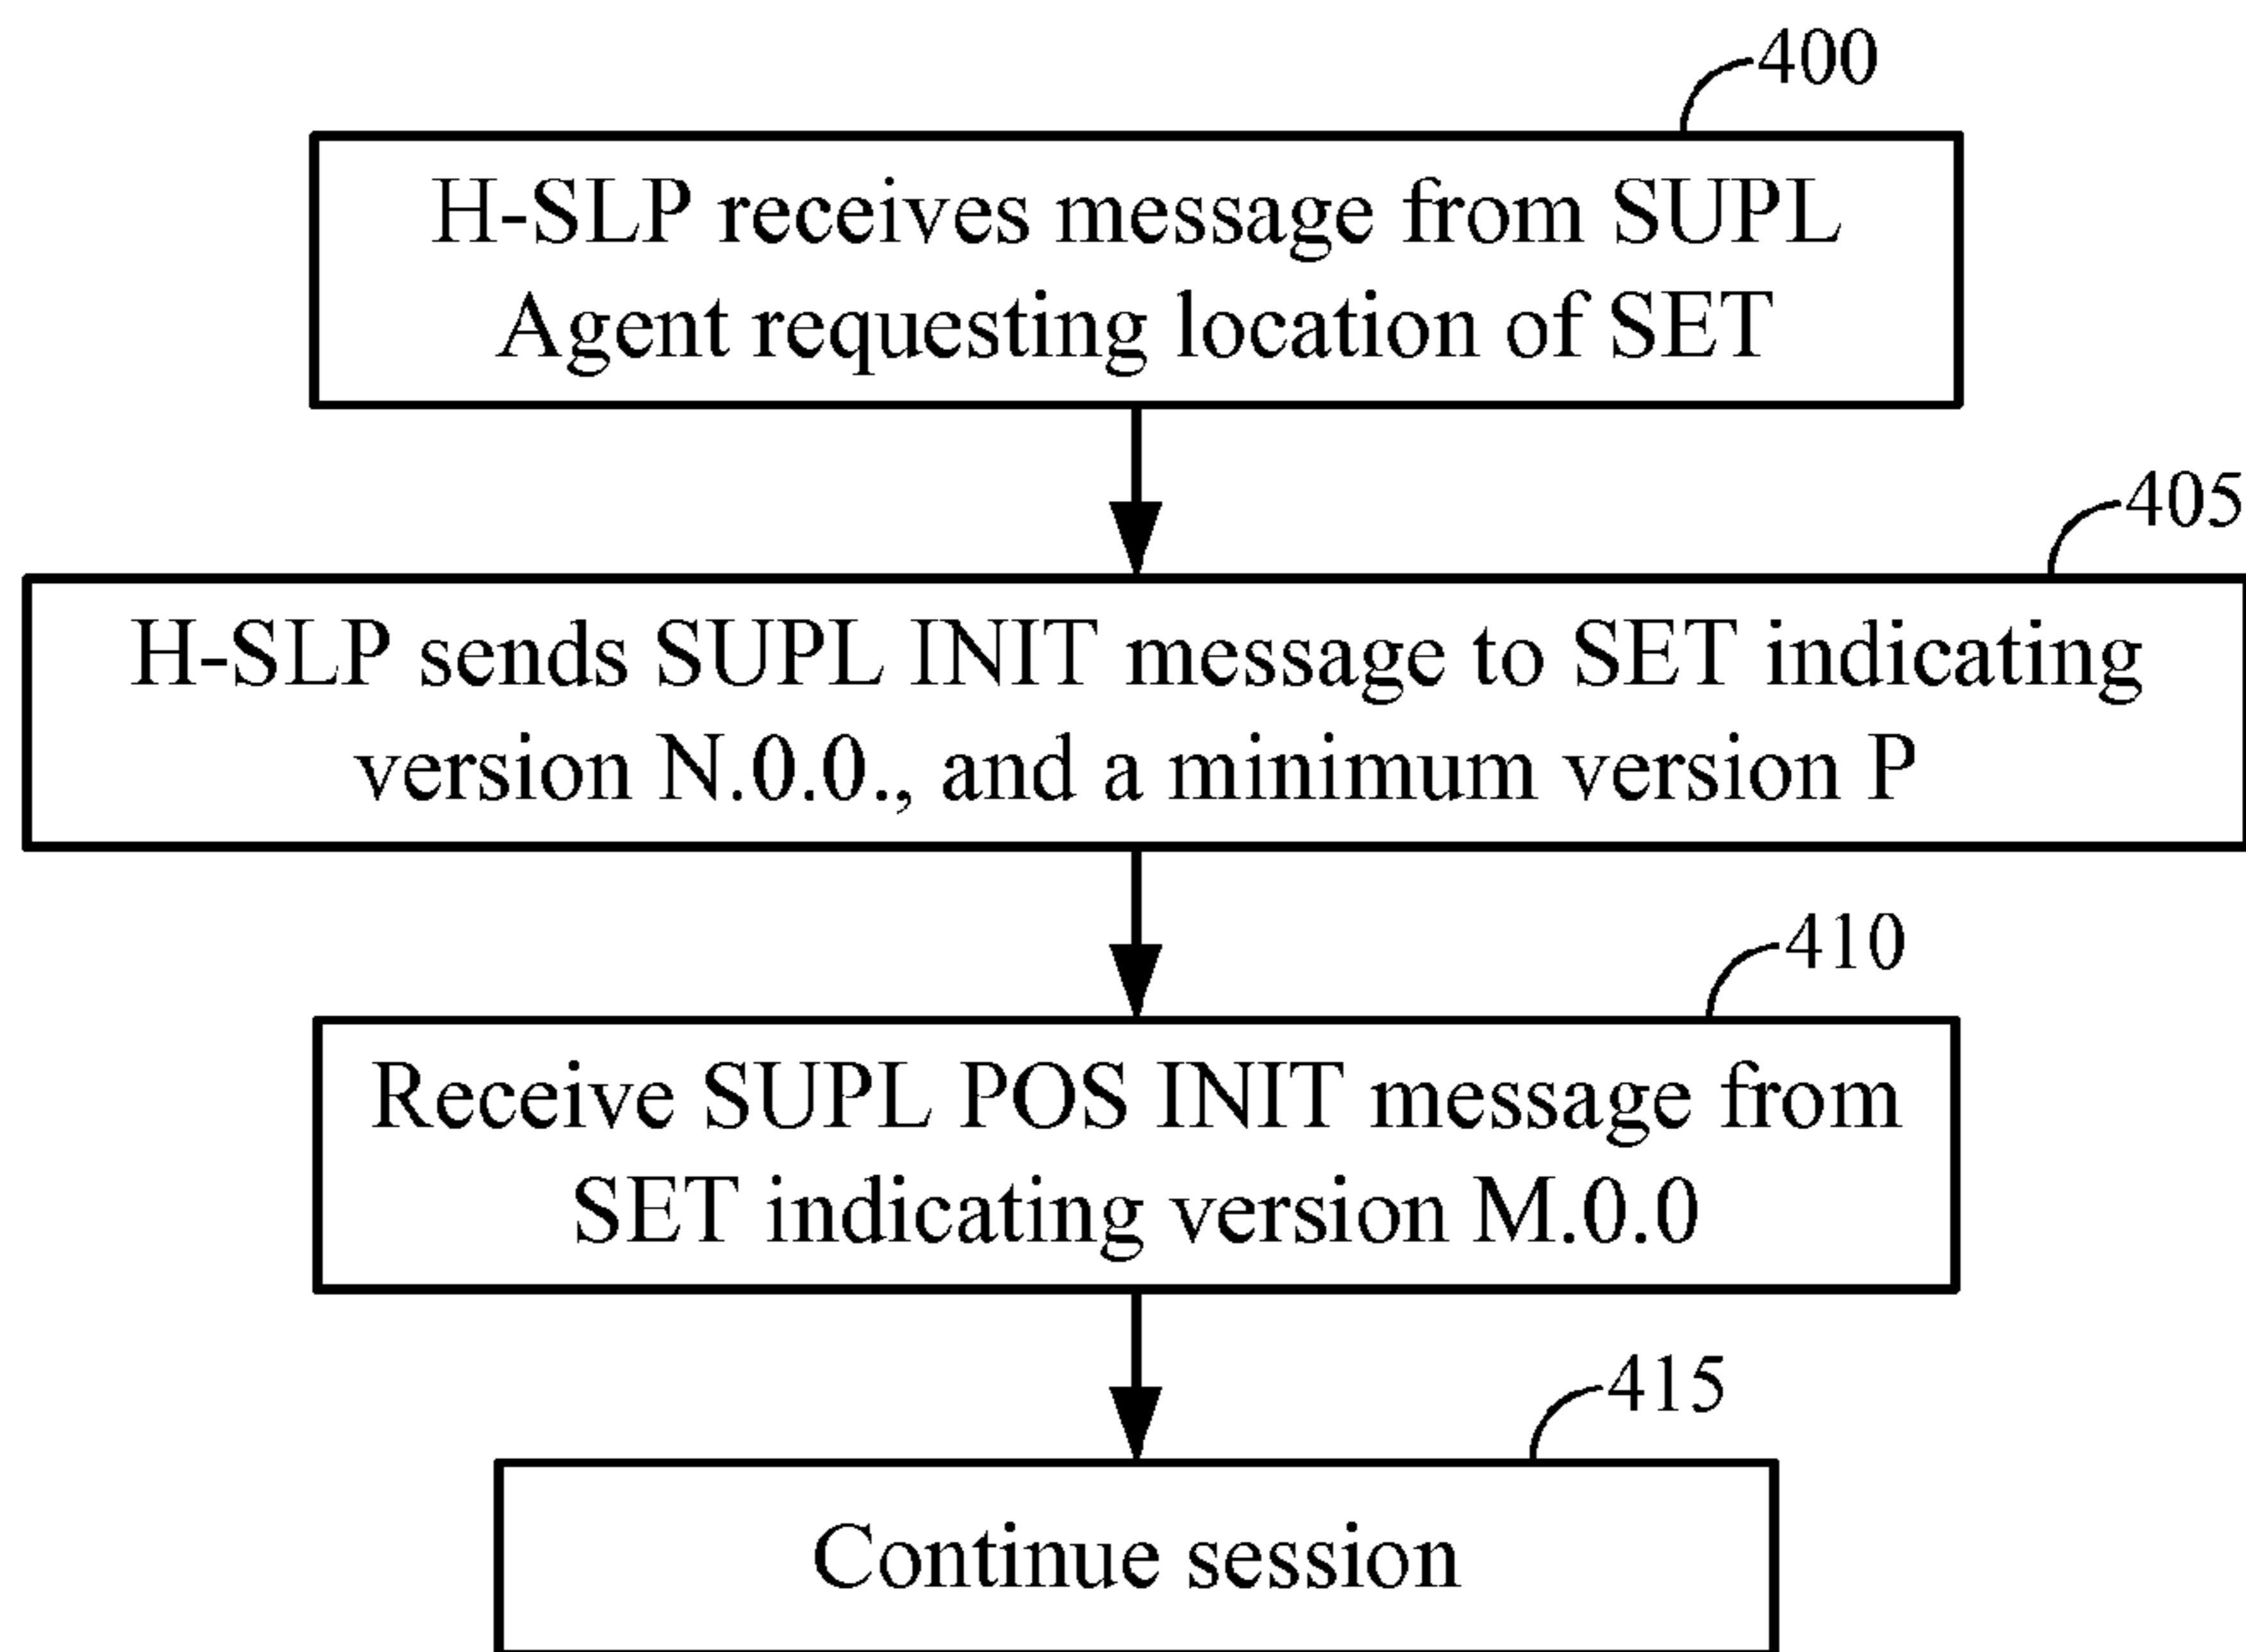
400

H-SLP receives message from SUPL Agent requesting location of SET

405

H-SLP sends SUPL INIT message to SET indicating version N.0.0., and a minimum version P

410

Receive SUPL POS INIT message from SET indicating version M.0.0

415

Continue session